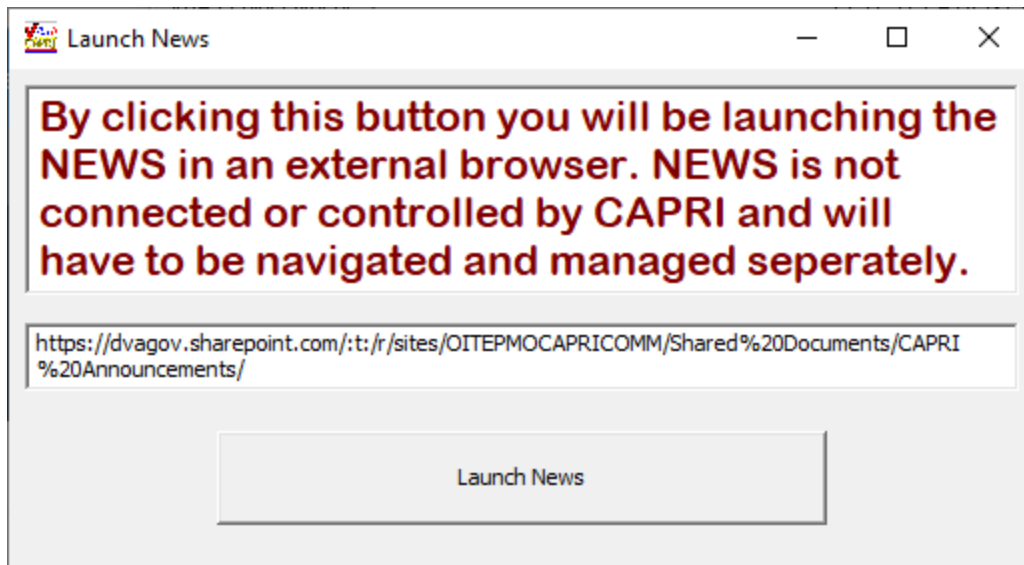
Launch News

By clicking this button you will be launching the NEWS in an external browser. NEWS is not connected or controlled by CAPRI and will have to be navigated and managed seperately.

https://dvagov.sharepoint.com/:t:/r/sites/OITEPMOCAPRICOMM/Shared%20Documents/CAPRI%20Announcements/

Launch News